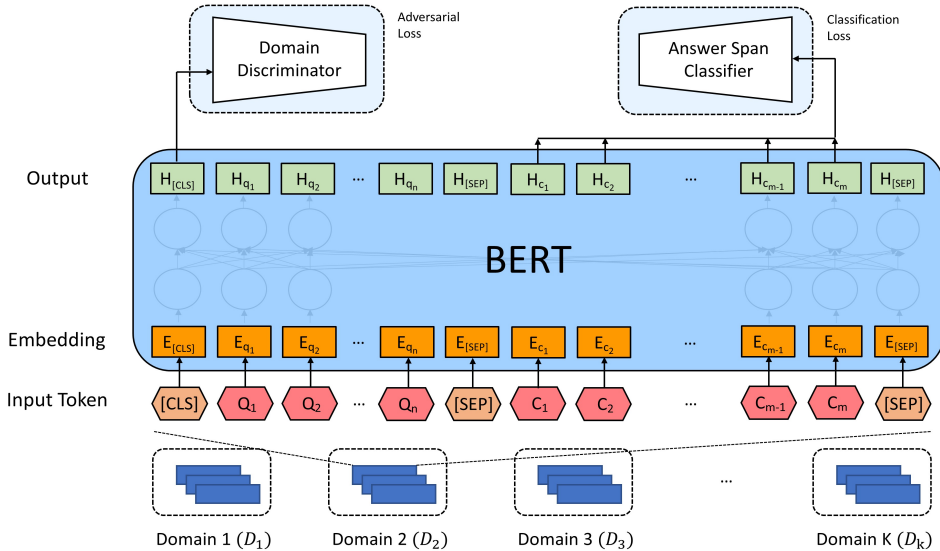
Domain Discriminator

Adversarial Loss

Answer Span Classifier

Classification Loss

Output

$H_{[CLS]}$ $H_{q_1}$ $H_{q_2}$ ... $H_{q_n}$ $H_{[SEP]}$ $H_{c_1}$ $H_{c_2}$ ... $H_{c_{m-1}}$ $H_{c_m}$ $H_{[SEP]}$

BERT

Embedding

$E_{[CLS]}$ $E_{q_1}$ $E_{q_2}$ ... $E_{q_n}$ $E_{[SEP]}$ $E_{c_1}$ $E_{c_2}$ ... $E_{c_{m-1}}$ $E_{c_m}$ $E_{[SEP]}$

Input Token

[CLS] $Q_1$ $Q_2$ ... $Q_n$ [SEP] $C_1$ $C_2$ ... $C_{m-1}$ $C_m$ [SEP]

...

Domain 1 $(D_1)$ Domain 2 $(D_2)$ Domain 3 $(D_3)$ Domain K $(D_k)$